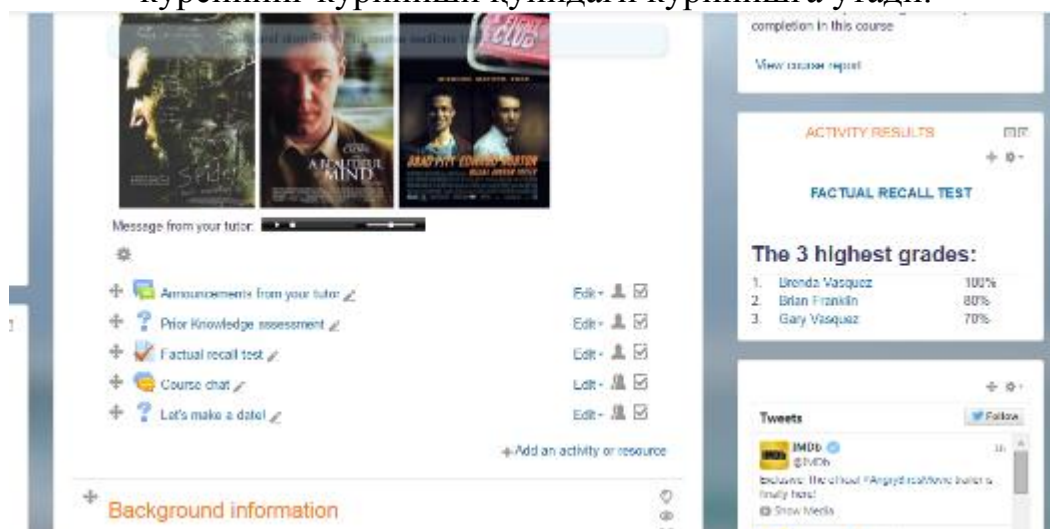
курениши курилиши қуйидаги кўринишга утади.

Spider

A BEAUTIFUL MIND

BRAD PITT EDWARD NORTON

Message from your tutor:

Announcements from your tutor

Edit

Prior Knowledge assessment

Edit

Factual recall test

Edit

Course chat

Edit

Let's make a date!

Edit

Add an activity or resource

Background information

completion in this course

View course report

ACTIVITY RESULTS

FACTUAL RECALL TEST

The 3 highest grades:

| 1. | Brenda Vasquez | 100% |
|---|---|---|
| 2. | Brian Franklin | 80% |
| 3. | Gary Vasquez | 70% |

Tweets

Follow

IMDb
@IMDb

Exclusive: The official #AngryBirdsMovie trailer is finally here!

Show Media